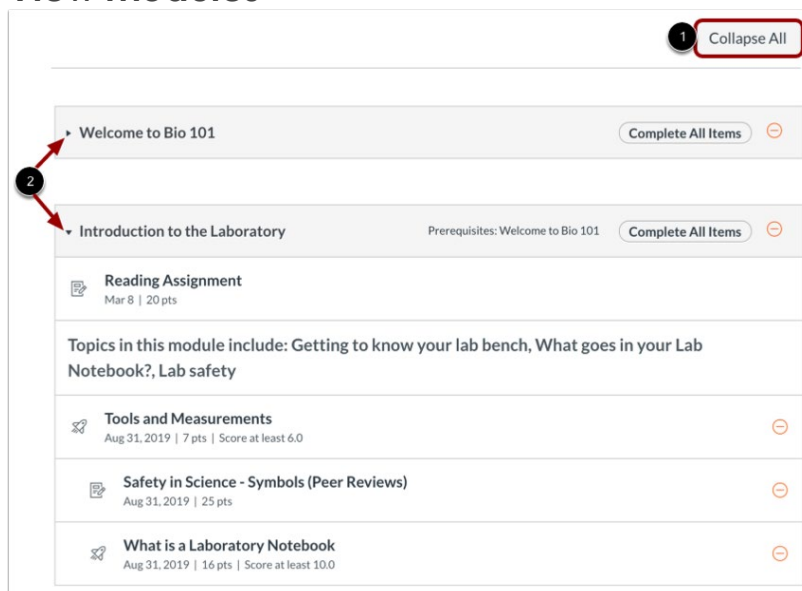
1 Collapse All

Welcome to Bio 101

Complete All Items

2

Introduction to the Laboratory

Prerequisites: Welcome to Bio 101

Complete All Items

Reading Assignment
Mar 8 | 20 pts

Topics in this module include: Getting to know your lab bench, What goes in your Lab Notebook?, Lab safety

Tools and Measurements
Aug 31, 2019 | 7 pts | Score at least 6.0

Safety in Science - Symbols (Peer Reviews)
Aug 31, 2019 | 25 pts

What is a Laboratory Notebook
Aug 31, 2019 | 16 pts | Score at least 10.0